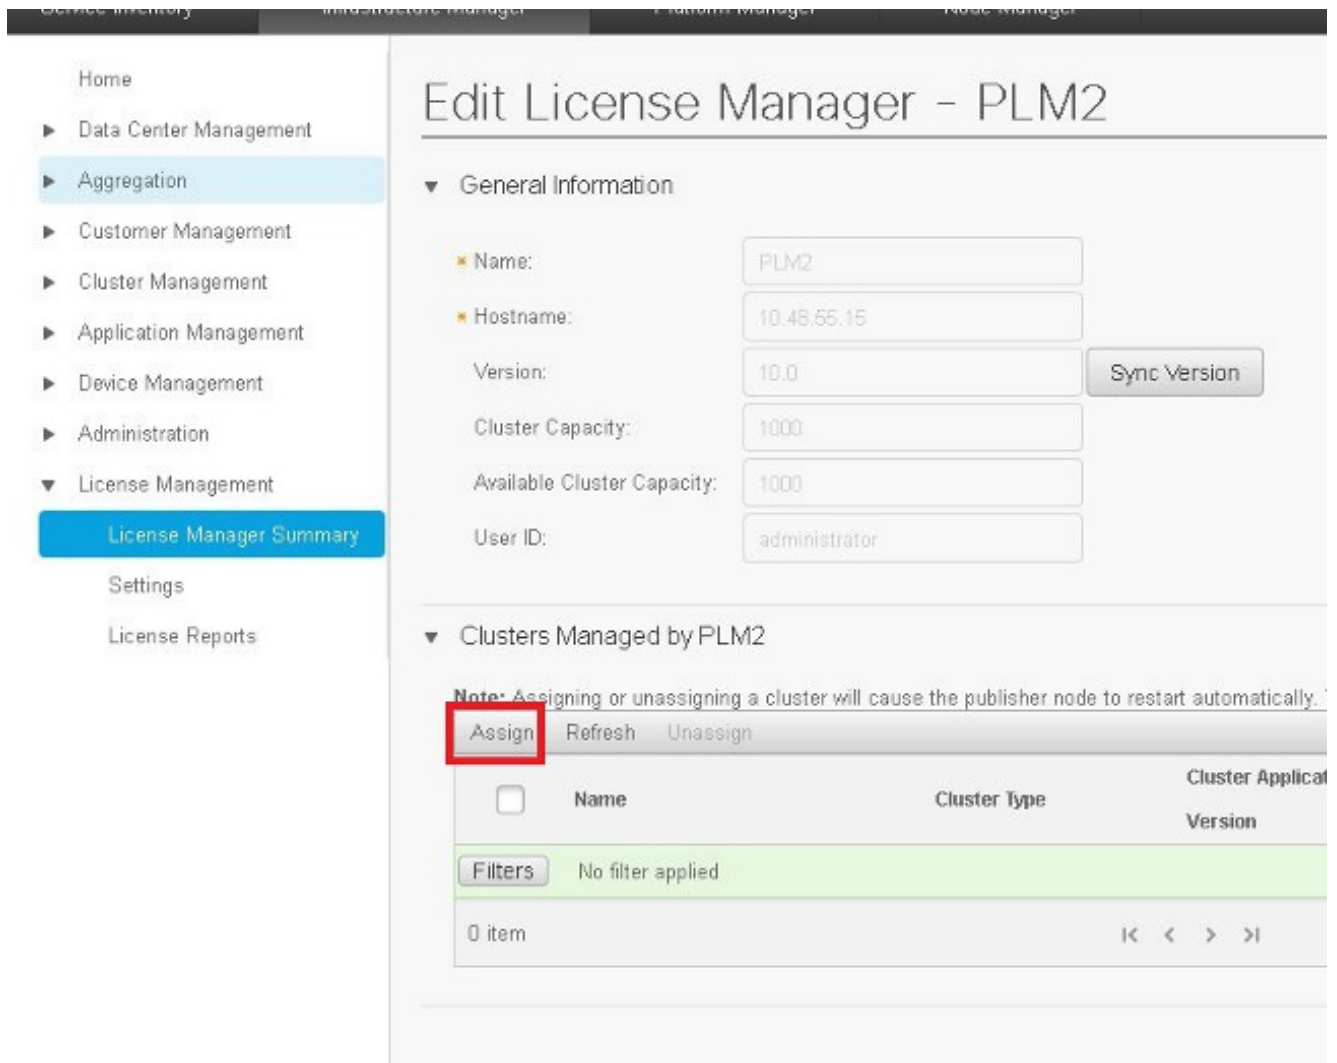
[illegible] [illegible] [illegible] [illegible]

Home
Data Center Management
Aggregation
Customer Management
Cluster Management
Application Management
Device Management
Administration
License Management
License Manager Summary
Settings
License Reports

Edit License Manager - PLM2

General Information

* Name: PLM2
* Hostname: 10.48.55.15
Version: 10.0 Sync Version
Cluster Capacity: 1000
Available Cluster Capacity: 1000
User ID: administrator

Clusters Managed by PLM2

Note: Assigning or unassigning a cluster will cause the publisher node to restart automatically.

Assign Refresh Unassign

| | Name | Cluster Type | Cluster Applicat Version |
|---|---|---|---|

Filters No filter applied

0 item